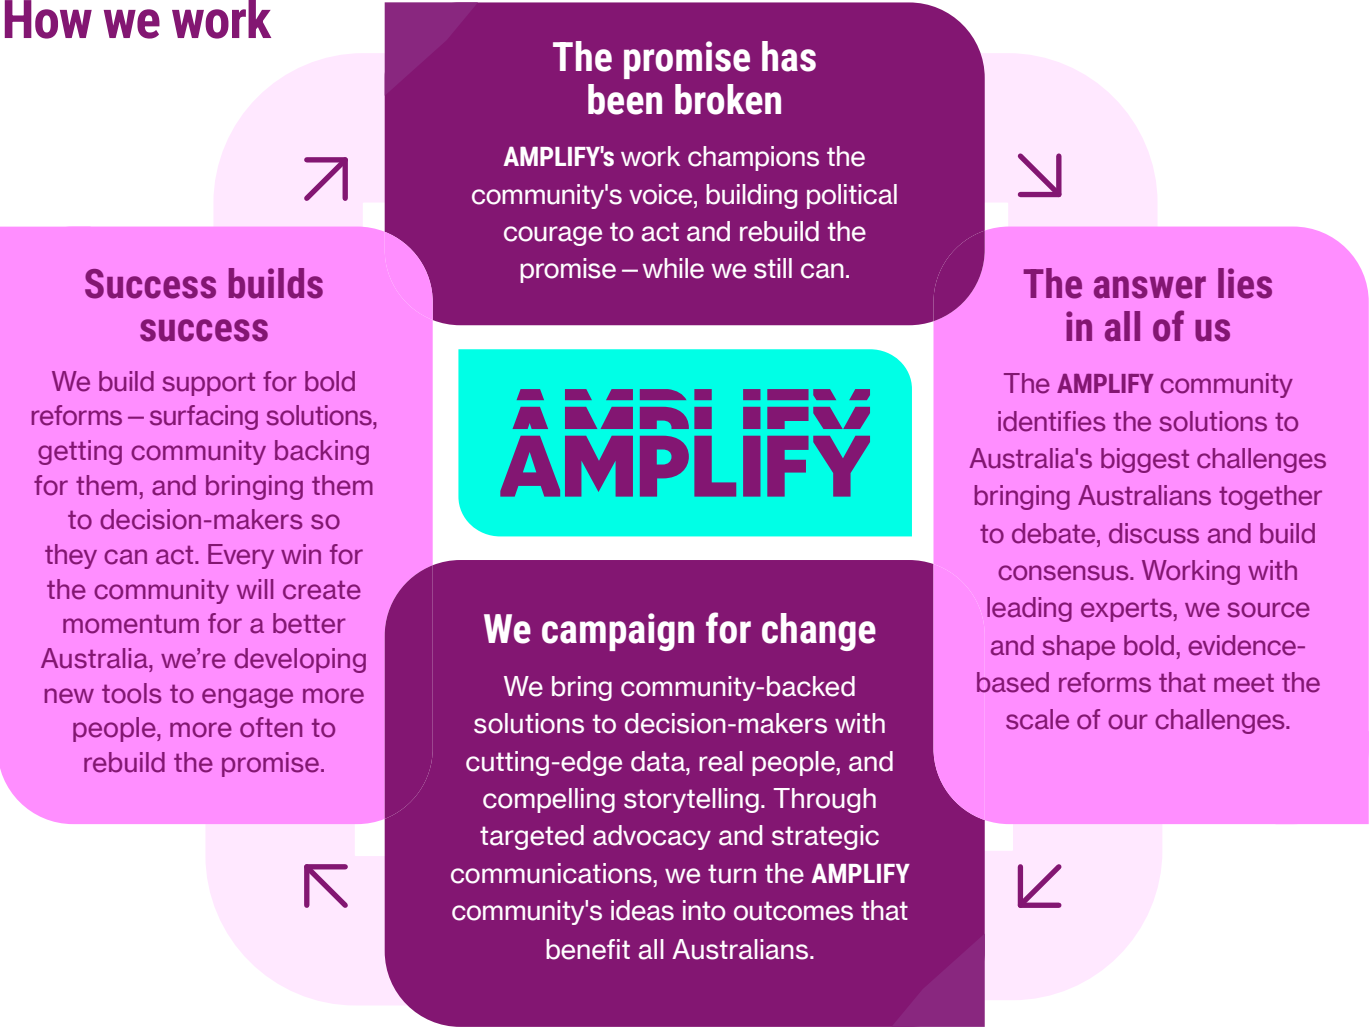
How we work

The promise has been broken

AMPLIFY's work champions the community's voice, building political courage to act and rebuild the promise – while we still can.

The answer lies in all of us

The AMPLIFY community identifies the solutions to Australia's biggest challenges bringing Australians together to debate, discuss and build consensus. Working with leading experts, we source and shape bold, evidence-based reforms that meet the scale of our challenges.

AMPLIFY

We campaign for change

We bring community-backed solutions to decision-makers with cutting-edge data, real people, and compelling storytelling. Through targeted advocacy and strategic communications, we turn the AMPLIFY community's ideas into outcomes that benefit all Australians.

Success builds success

We build support for bold reforms – surfacing solutions, getting community backing for them, and bringing them to decision-makers so they can act. Every win for the community will create momentum for a better Australia, we're developing new tools to engage more people, more often to rebuild the promise.